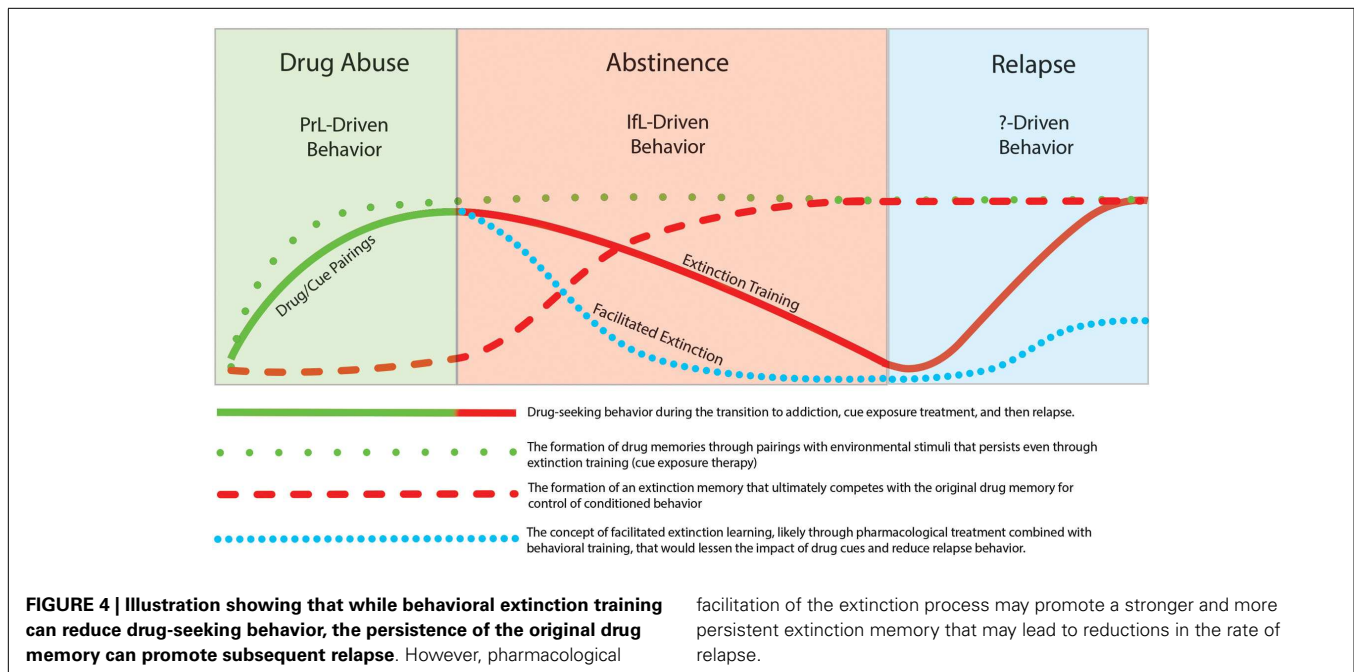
Drug Abuse

PrL-Driven Behavior

Abstinence

IfL-Driven Behavior

Relapse

?-Driven Behavior

Drug/Cue Pairings

Extinction Training

Facilitated Extinction

Drug-seeking behavior during the transition to addiction, cue exposure treatment, and then relapse.

The formation of drug memories through pairings with environmental stimuli that persists even through extinction training (cue exposure therapy)

The formation of an extinction memory that ultimately competes with the original drug memory for control of conditioned behavior

The concept of facilitated extinction learning, likely through pharmacological treatment combined with behavioral training, that would lessen the impact of drug cues and reduce relapse behavior.

**FIGURE 4 | Illustration showing that while behavioral extinction training can reduce drug-seeking behavior, the persistence of the original drug memory can promote subsequent relapse**. However, pharmacological facilitation of the extinction process may promote a stronger and more persistent extinction memory that may lead to reductions in the rate of relapse.